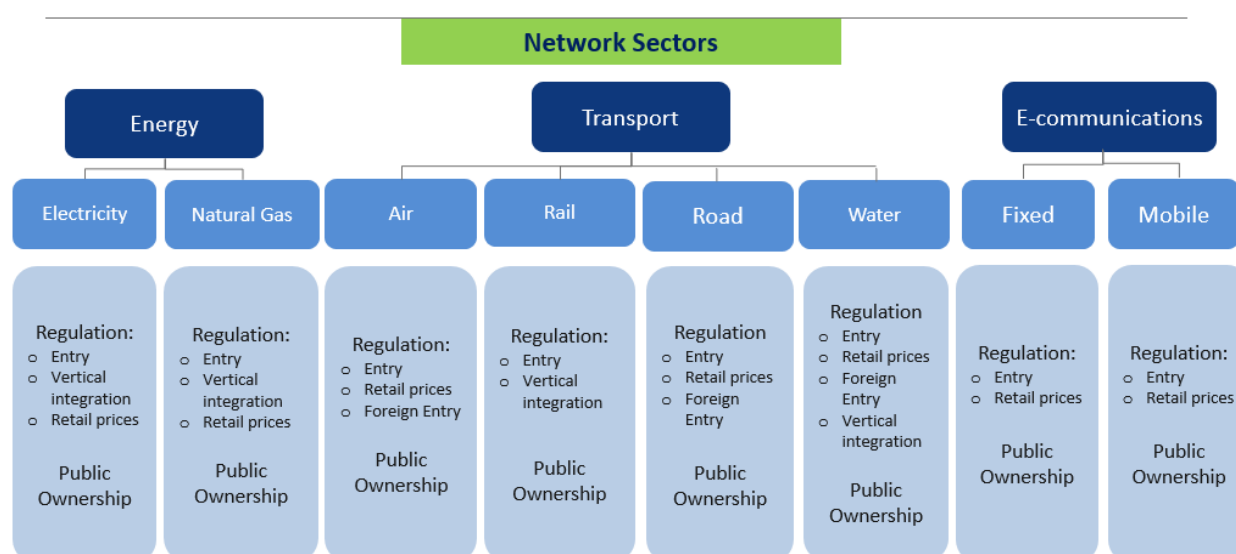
Network Sectors

Energy

Transport

E-communications

Electricity

Natural Gas

Air

Rail

Road

Water

Fixed

Mobile

Regulation:
- Entry
- Vertical integration
- Retail prices

Public Ownership

Regulation:
- Entry
- Vertical integration
- Retail prices

Public Ownership

Regulation:
- Entry
- Retail prices
- Foreign Entry

Public Ownership

Regulation:
- Entry
- Vertical integration

Public Ownership

Regulation
- Entry
- Retail prices
- Foreign Entry

Public Ownership

Regulation
- Entry
- Retail prices
- Foreign Entry
- Vertical integration

Public Ownership

Regulation:
- Entry
- Retail prices

Public Ownership

Regulation:
- Entry
- Retail prices

Public Ownership